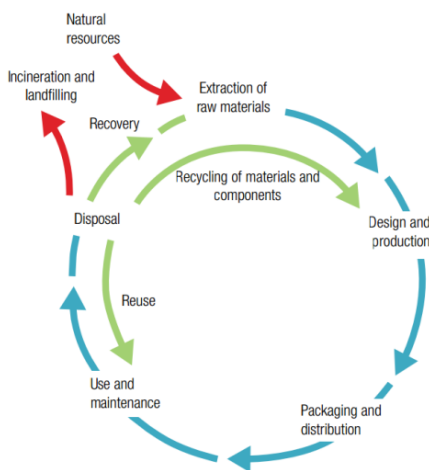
Natural resources

Incineration and landfilling

Extraction of raw materials

Recovery

Recycling of materials and components

Disposal

Design and production

Reuse

Use and maintenance

Packaging and distribution